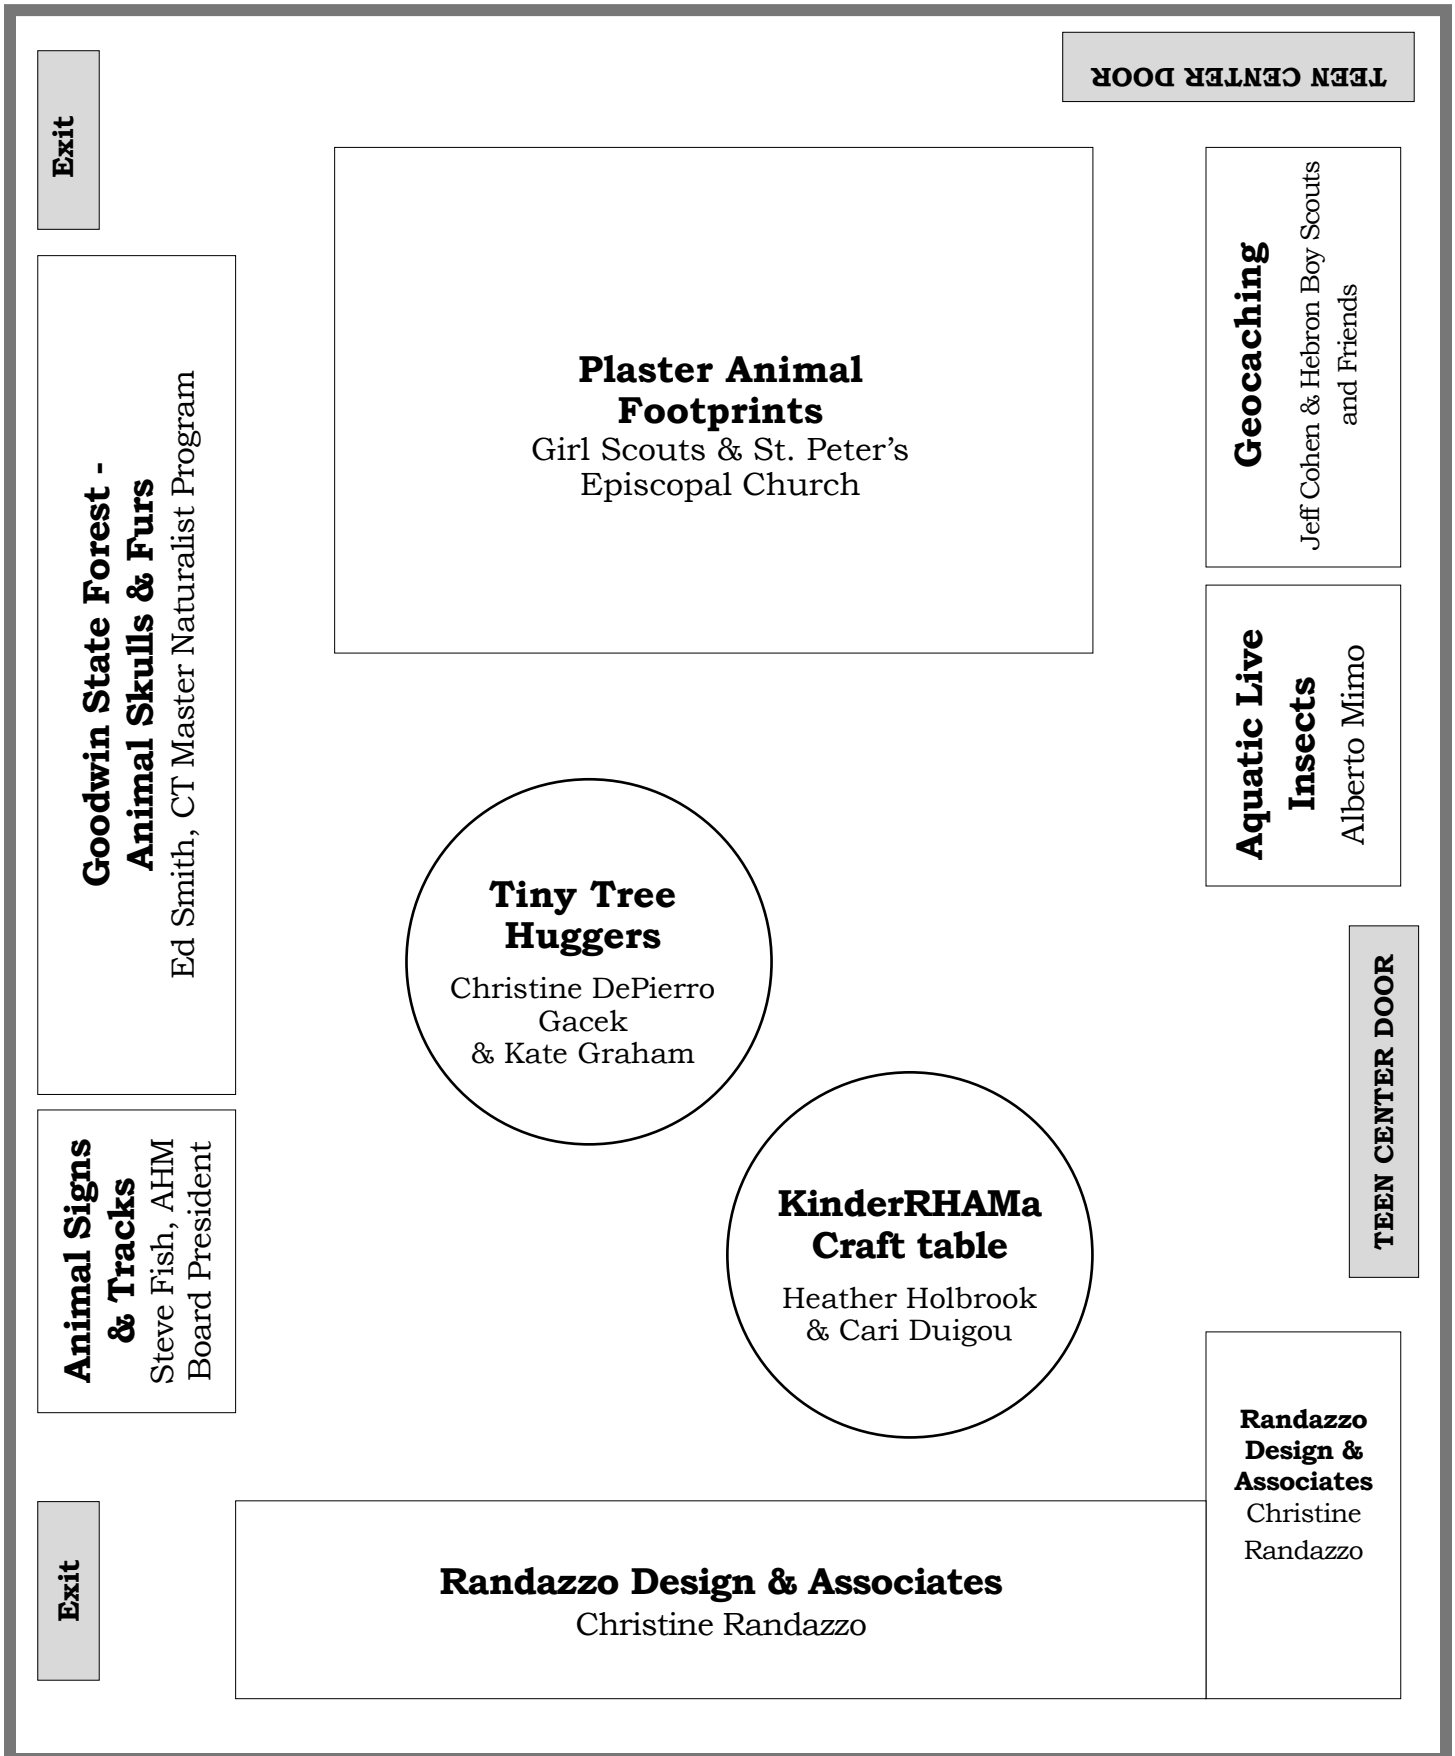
TEEN CENTER DOOR

Exit

Plaster Animal Footprints
Girl Scouts & St. Peter's Episcopal Church

Geocaching
Jeff Cohen & Hebron Boy Scouts and Friends

Goodwin State Forest - Animal Skulls & Furs
Ed Smith, CT Master Naturalist Program

Aquatic Live Insects
Alberto Mimo

Tiny Tree Huggers
Christine DePierro Gacek & Kate Graham

TEEN CENTER DOOR

Animal Signs & Tracks
Steve Fish, AHM Board President

KinderRHAMa Craft table
Heather Holbrook & Cari Duigou

Randazzo Design & Associates
Christine Randazzo

Exit

Randazzo Design & Associates
Christine Randazzo